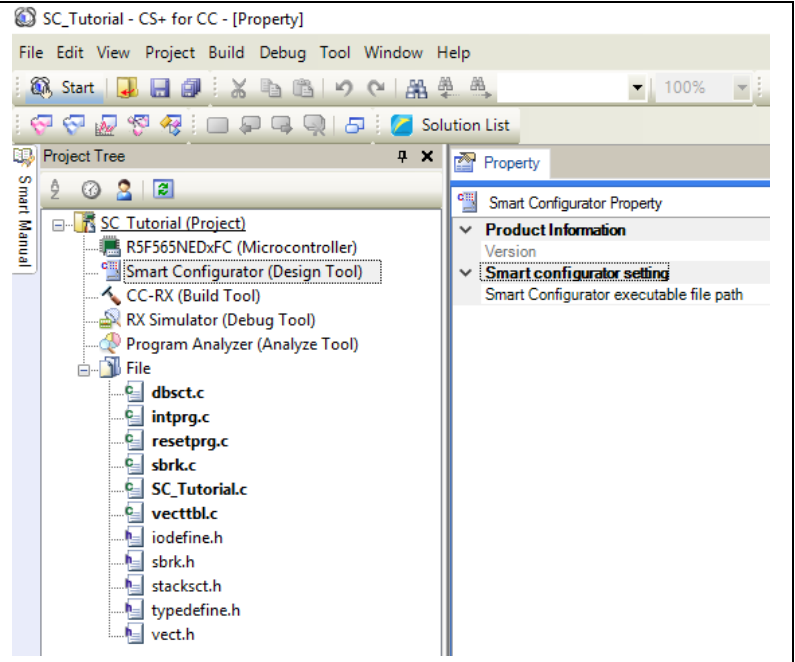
SC_Tutorial - CS+ for CC - [Property]

File Edit View Project Build Debug Tool Window Help

Start

100%

Solution List

Smart Manual

Project Tree

SC_Tutorial (Project)
R5F565NEDxFC (Microcontroller)
Smart Configurator (Design Tool)
CC-RX (Build Tool)
RX Simulator (Debug Tool)
Program Analyzer (Analyze Tool)
File
dbsct.c
intprg.c
resetprg.c
sbrk.c
SC_Tutorial.c
vecttbl.c
iodefine.h
sbrk.h
stacksct.h
typedefine.h
vect.h

Property

Smart Configurator Property

Product Information
Version
Smart configurator setting
Smart Configurator executable file path